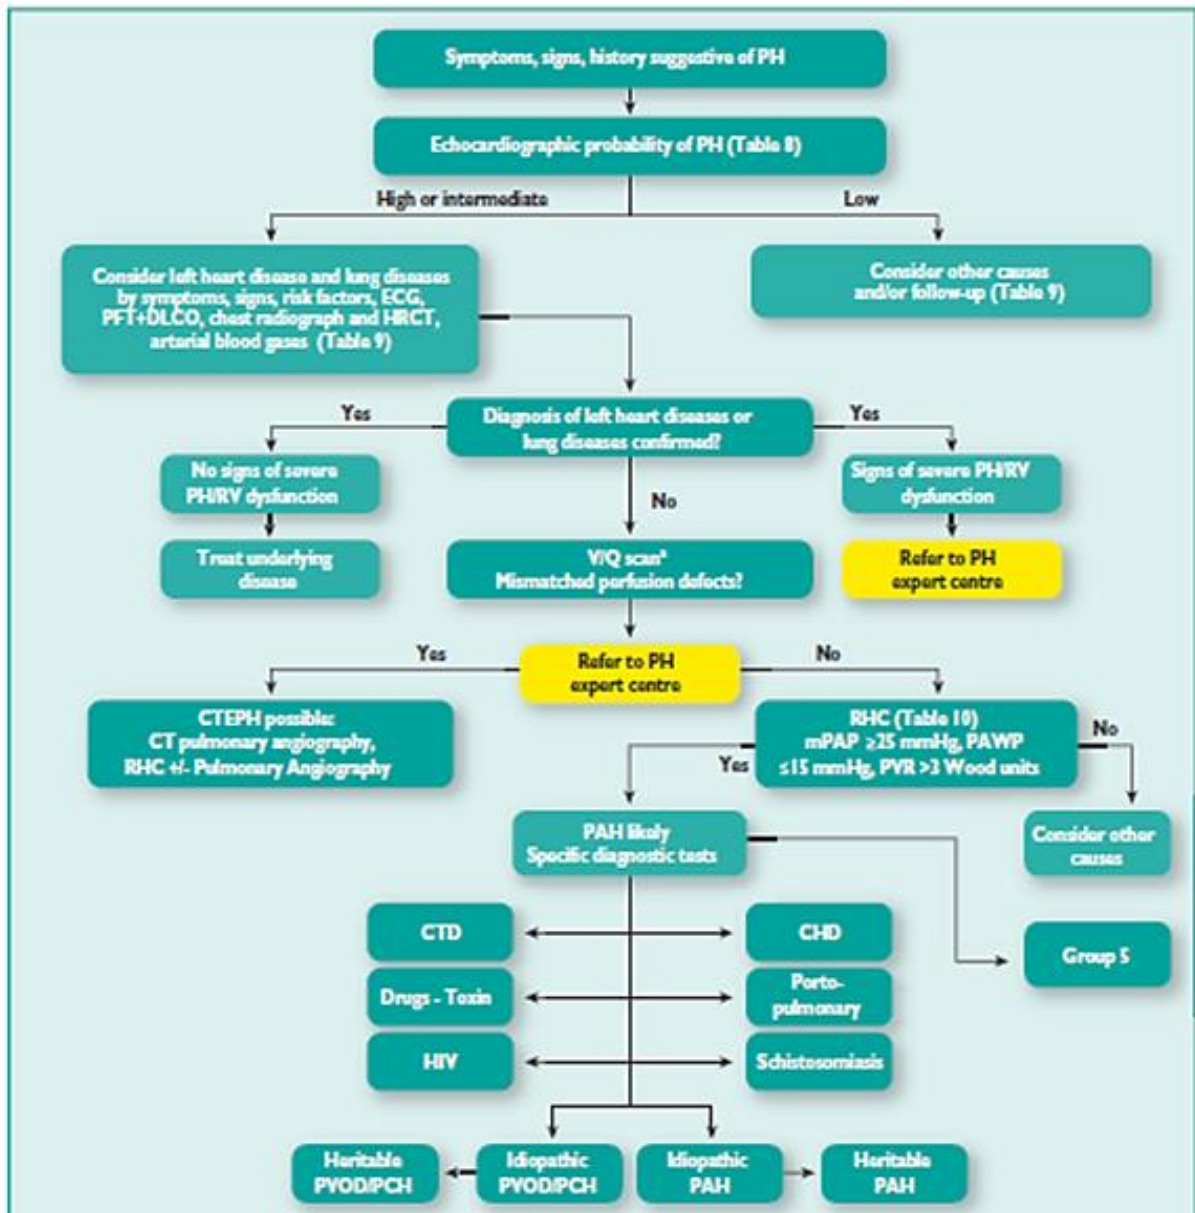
Symptoms, signs, history suggestive of PH

Echocardiographic probability of PH (Table 8)

High or intermediate

Low

Consider left heart disease and lung diseases by symptoms, signs, risk factors, ECG, PFT+DLCO, chest radiograph and HRCT, arterial blood gases (Table 9)

Consider other causes and/or follow-up (Table 9)

Yes

Diagnosis of left heart diseases or lung diseases confirmed?

Yes

No signs of severe PH/RV dysfunction

No

Signs of severe PH/RV dysfunction

Treat underlying disease

V/Q scan$^a$ Mismatched perfusion defects?

Refer to PH expert centre

Yes

Refer to PH expert centre

No

CTEPH possible: CT pulmonary angiography, RHC +/- Pulmonary Angiography

RHC (Table 10) mPAP ≥25 mmHg, PAWP ≤15 mmHg, PVR >3 Wood units

No

Yes

PAH likely Specific diagnostic tests

Consider other causes

CTD

CHD

Group 5

Drugs - Toxin

Porto-pulmonary

HIV

Schistosomiasis

Heritable PVOD/PCH

Idiopathic PVOD/PCH

Idiopathic PAH

Heritable PAH